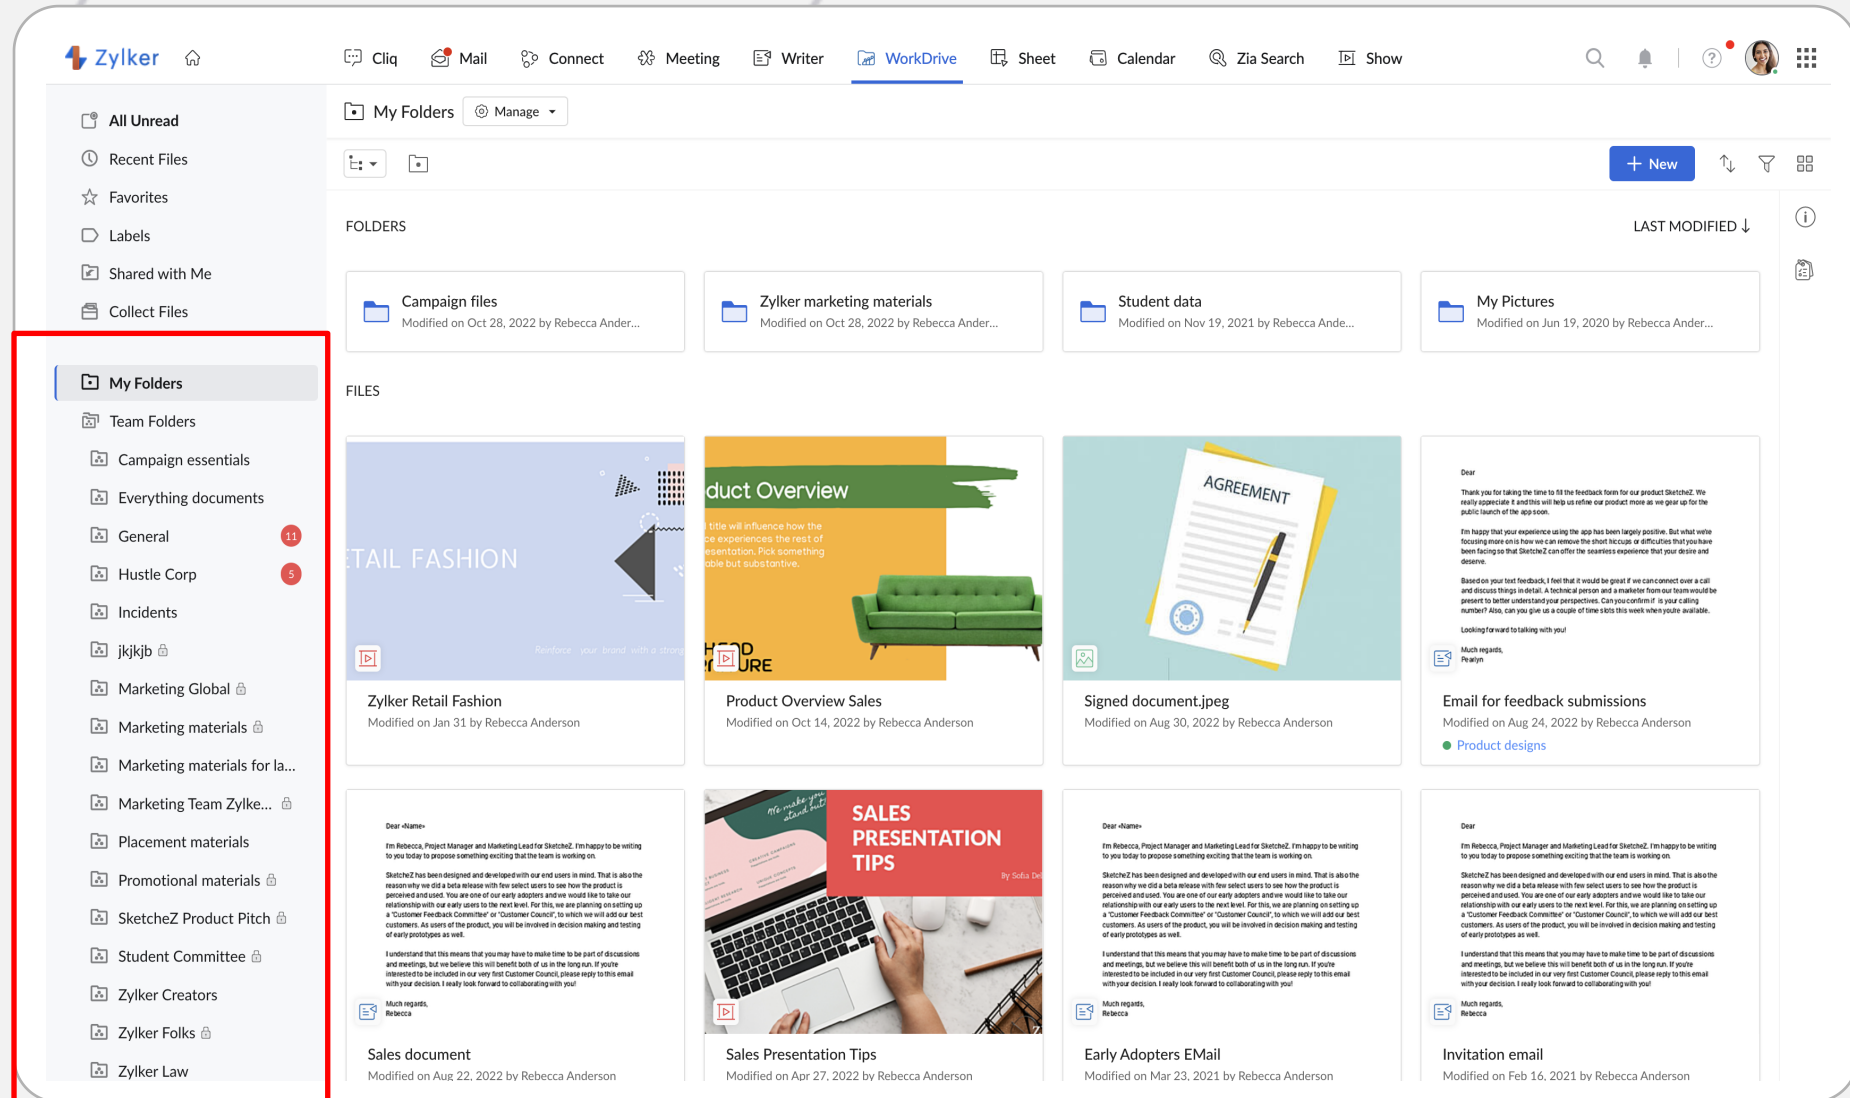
Zylker

Cliq Mail Connect Meeting Writer WorkDrive Sheet Calendar Zia Search Show

All Unread
Recent Files
Favorites
Labels
Shared with Me
Collect Files

My Folders
Team Folders
Campaign essentials
Everything documents
General 11
Hustle Corp 5
Incidents
jkjkjb
Marketing Global
Marketing materials
Marketing materials for la...
Marketing Team Zylke...
Placement materials
Promotional materials
SketcheZ Product Pitch
Student Committee
Zylker Creators
Zylker Folks
Zylker Law

My Folders Manage

New

FOLDERS

LAST MODIFIED ↓

Campaign files
Modified on Oct 28, 2022 by Rebecca Ander...

Zylker marketing materials
Modified on Oct 28, 2022 by Rebecca Ander...

Student data
Modified on Nov 19, 2021 by Rebecca Ande...

My Pictures
Modified on Jun 19, 2020 by Rebecca Ander...

FILES

TAIL FASHION

Zylker Retail Fashion
Modified on Jan 31 by Rebecca Anderson

duct Overview

Product Overview Sales
Modified on Oct 14, 2022 by Rebecca Anderson

AGREEMENT

Signed document.jpeg
Modified on Aug 30, 2022 by Rebecca Anderson

Email for feedback submissions
Modified on Aug 24, 2022 by Rebecca Anderson
Product designs

Sales document
Modified on Aug 22, 2022 by Rebecca Anderson

SALES PRESENTATION TIPS

Sales Presentation Tips
Modified on Apr 27, 2022 by Rebecca Anderson

Early Adopters EMail
Modified on Mar 23, 2021 by Rebecca Anderson

Invitation email
Modified on Feb 16, 2021 by Rebecca Anderson